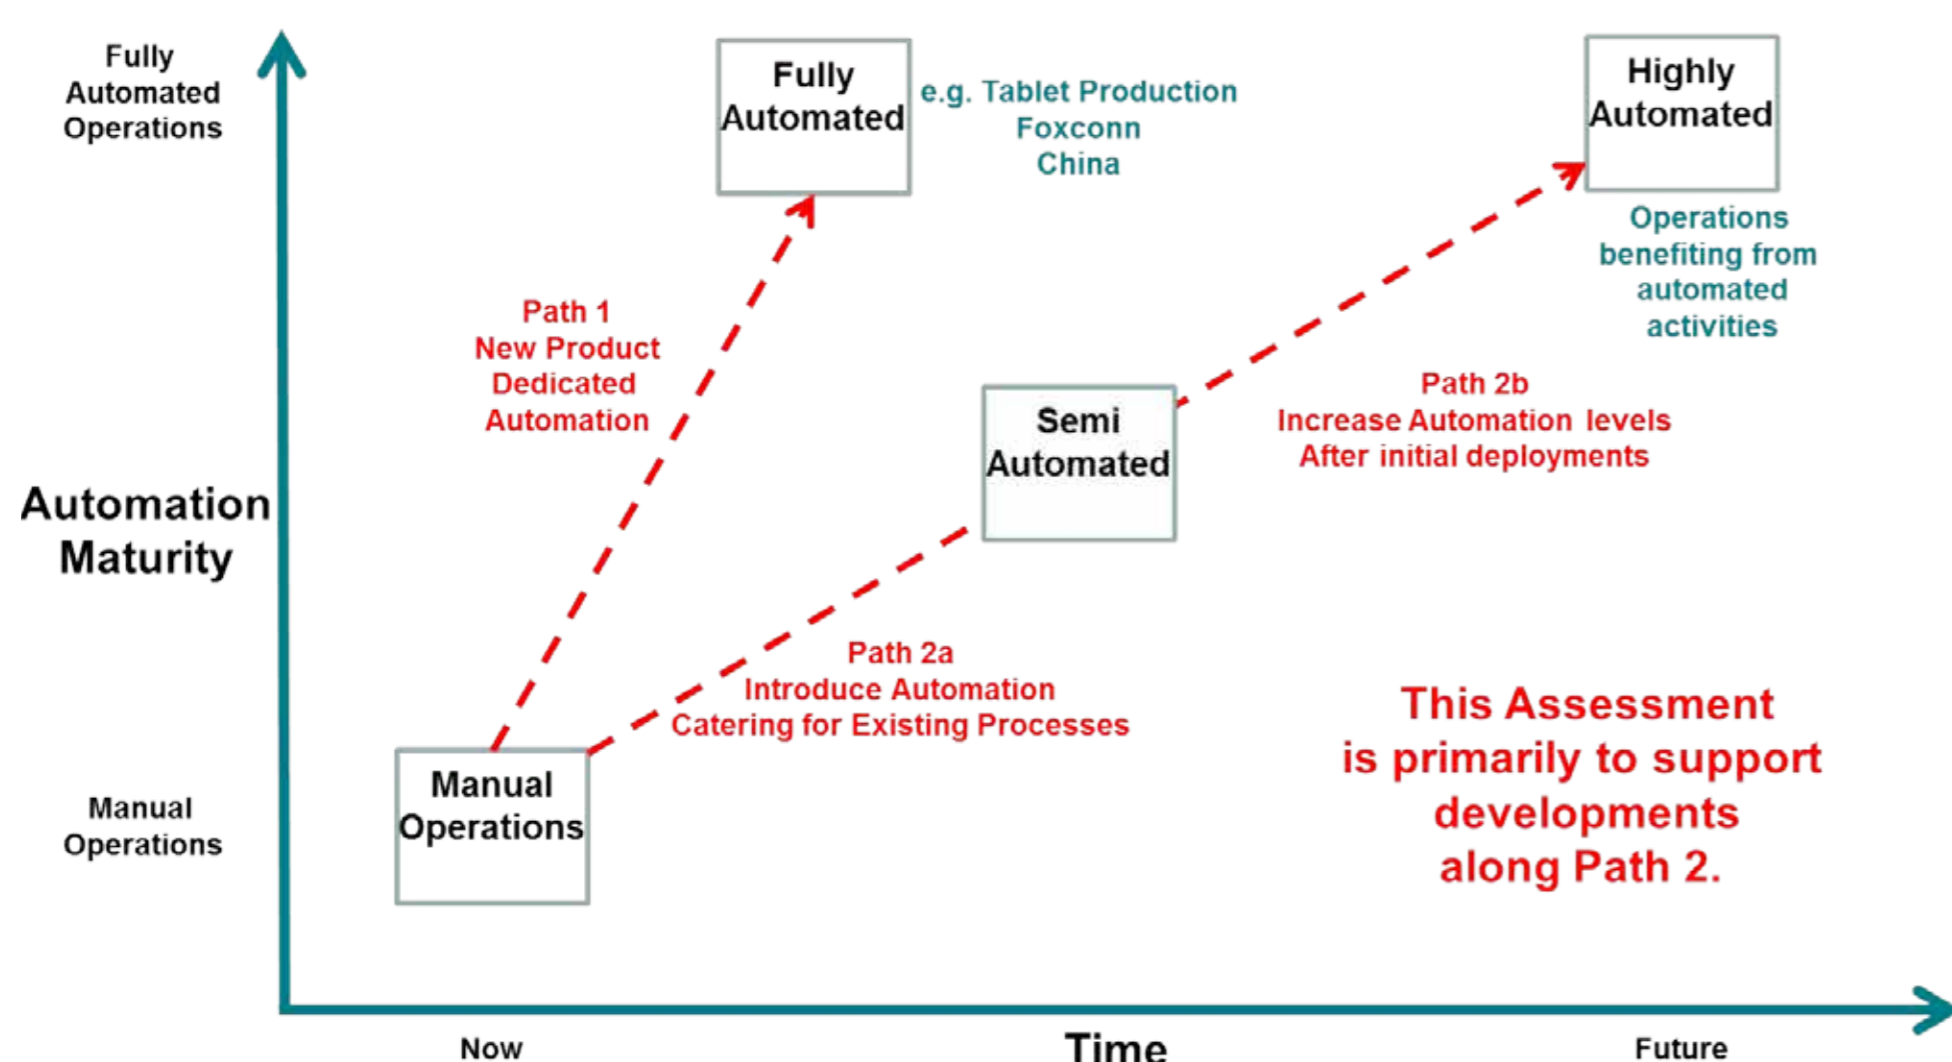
Fully Automated Operations

Fully Automated

e.g. Tablet Production
Foxconn
China

Highly Automated

Operations benefiting from automated activities

Path 1
New Product
Dedicated
Automation

Automation Maturity

Semi Automated

Path 2b
Increase Automation levels
After initial deployments

Path 2a
Introduce Automation
Catering for Existing Processes

This Assessment is primarily to support developments along Path 2.

Manual Operations

Manual Operations

Now

Time

Future